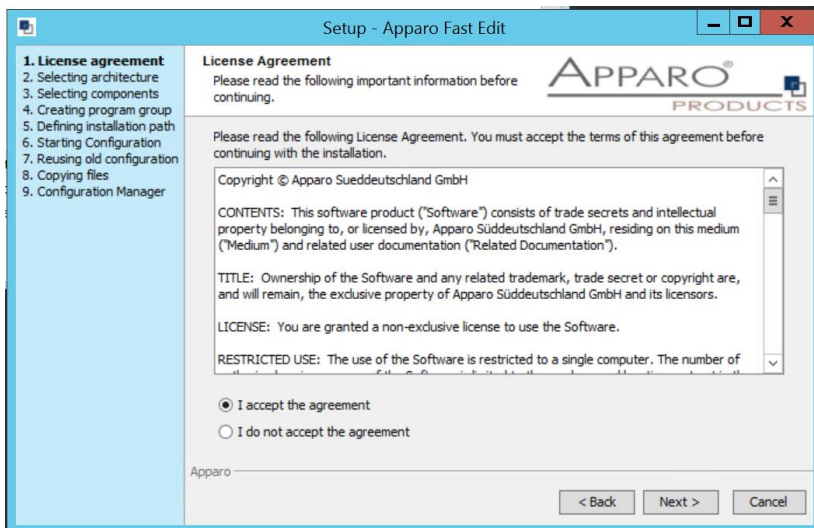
Setup - Apparo Fast Edit

1. License agreement
2. Selecting architecture
3. Selecting components
4. Creating program group
5. Defining installation path
6. Starting Configuration
7. Reusing old configuration
8. Copying files
9. Configuration Manager

License Agreement
Please read the following important information before continuing.

APPARO®
PRODUCTS

Please read the following License Agreement. You must accept the terms of this agreement before continuing with the installation.

Copyright © Apparo Sueddeutschland GmbH

CONTENTS: This software product ("Software") consists of trade secrets and intellectual property belonging to, or licensed by, Apparo Süddeutschland GmbH, residing on this medium ("Medium") and related user documentation ("Related Documentation").

TITLE: Ownership of the Software and any related trademark, trade secret or copyright are, and will remain, the exclusive property of Apparo Süddeutschland GmbH and its licensors.

LICENSE: You are granted a non-exclusive license to use the Software.

RESTRICTED USE: The use of the Software is restricted to a single computer. The number of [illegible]

I accept the agreement
I do not accept the agreement

Apparo

< Back
Next >
Cancel